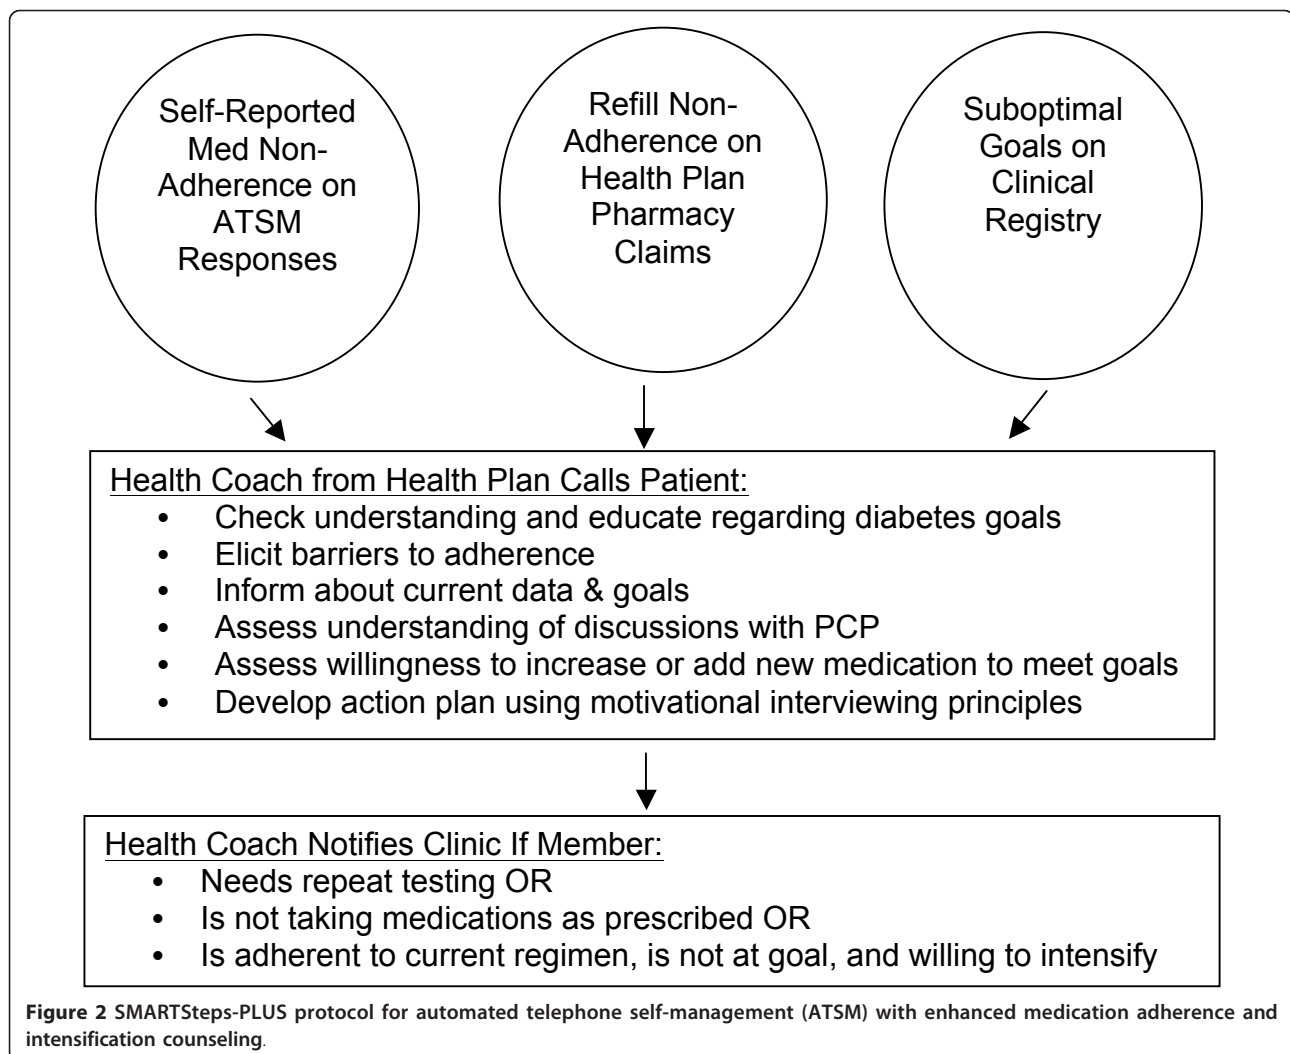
Self-Reported Med Non-Adherence on ATSM Responses

Refill Non-Adherence on Health Plan Pharmacy Claims

Suboptimal Goals on Clinical Registry

Health Coach from Health Plan Calls Patient:
• Check understanding and educate regarding diabetes goals
• Elicit barriers to adherence
• Inform about current data & goals
• Assess understanding of discussions with PCP
• Assess willingness to increase or add new medication to meet goals
• Develop action plan using motivational interviewing principles

Health Coach Notifies Clinic If Member:
• Needs repeat testing OR
• Is not taking medications as prescribed OR
• Is adherent to current regimen, is not at goal, and willing to intensify

Figure 2 SMARTSteps-PLUS protocol for automated telephone self-management (ATSM) with enhanced medication adherence and intensification counseling.